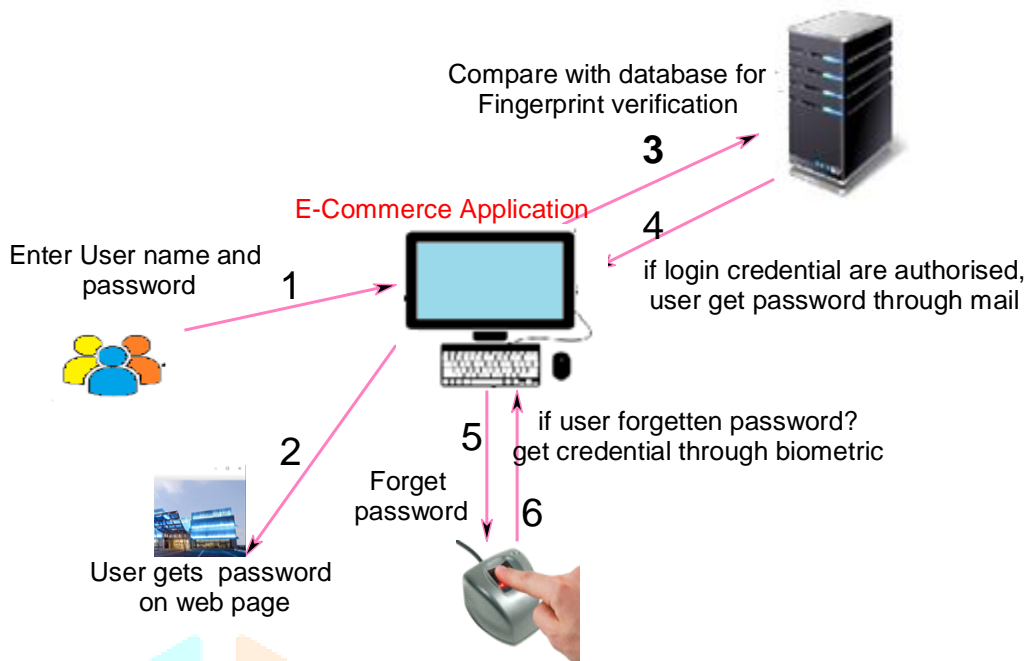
Compare with database for Fingerprint verification

3

E-Commerce Application

4

if login credential are authorised, user get password through mail

Enter User name and password

1

2

5

if user forgetten password? get credential through biometric

Forget password

6

User gets password on web page